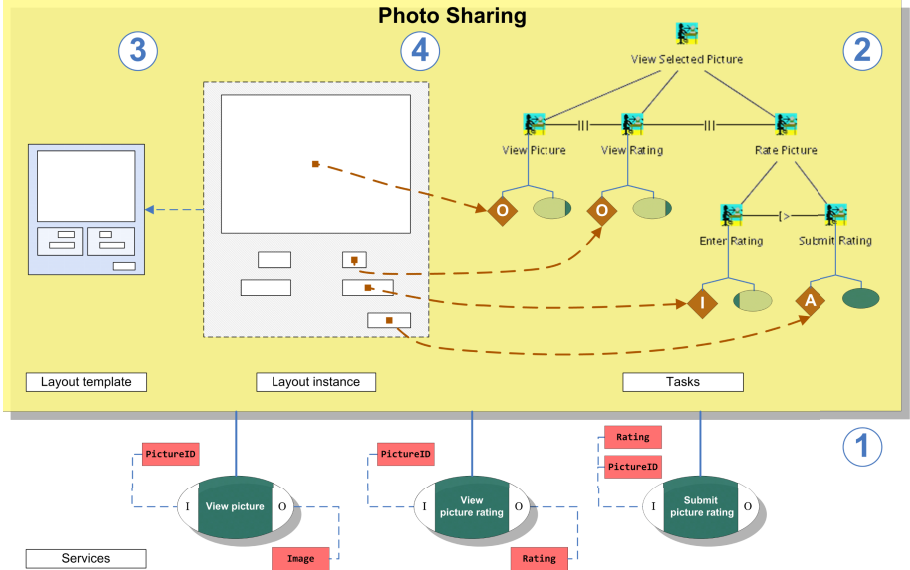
Photo Sharing

3

4

2

View Selected Picture

View Picure

View Rating

Rate Picture

Enter Rating

Submit Rating

O

O

I

A

Layout template

Layout instance

Tasks

1

PictureID

I

View picture

O

Image

PictureID

I

View picture rating

O

Rating

Rating

PictureID

I

Submit picture rating

O

Services